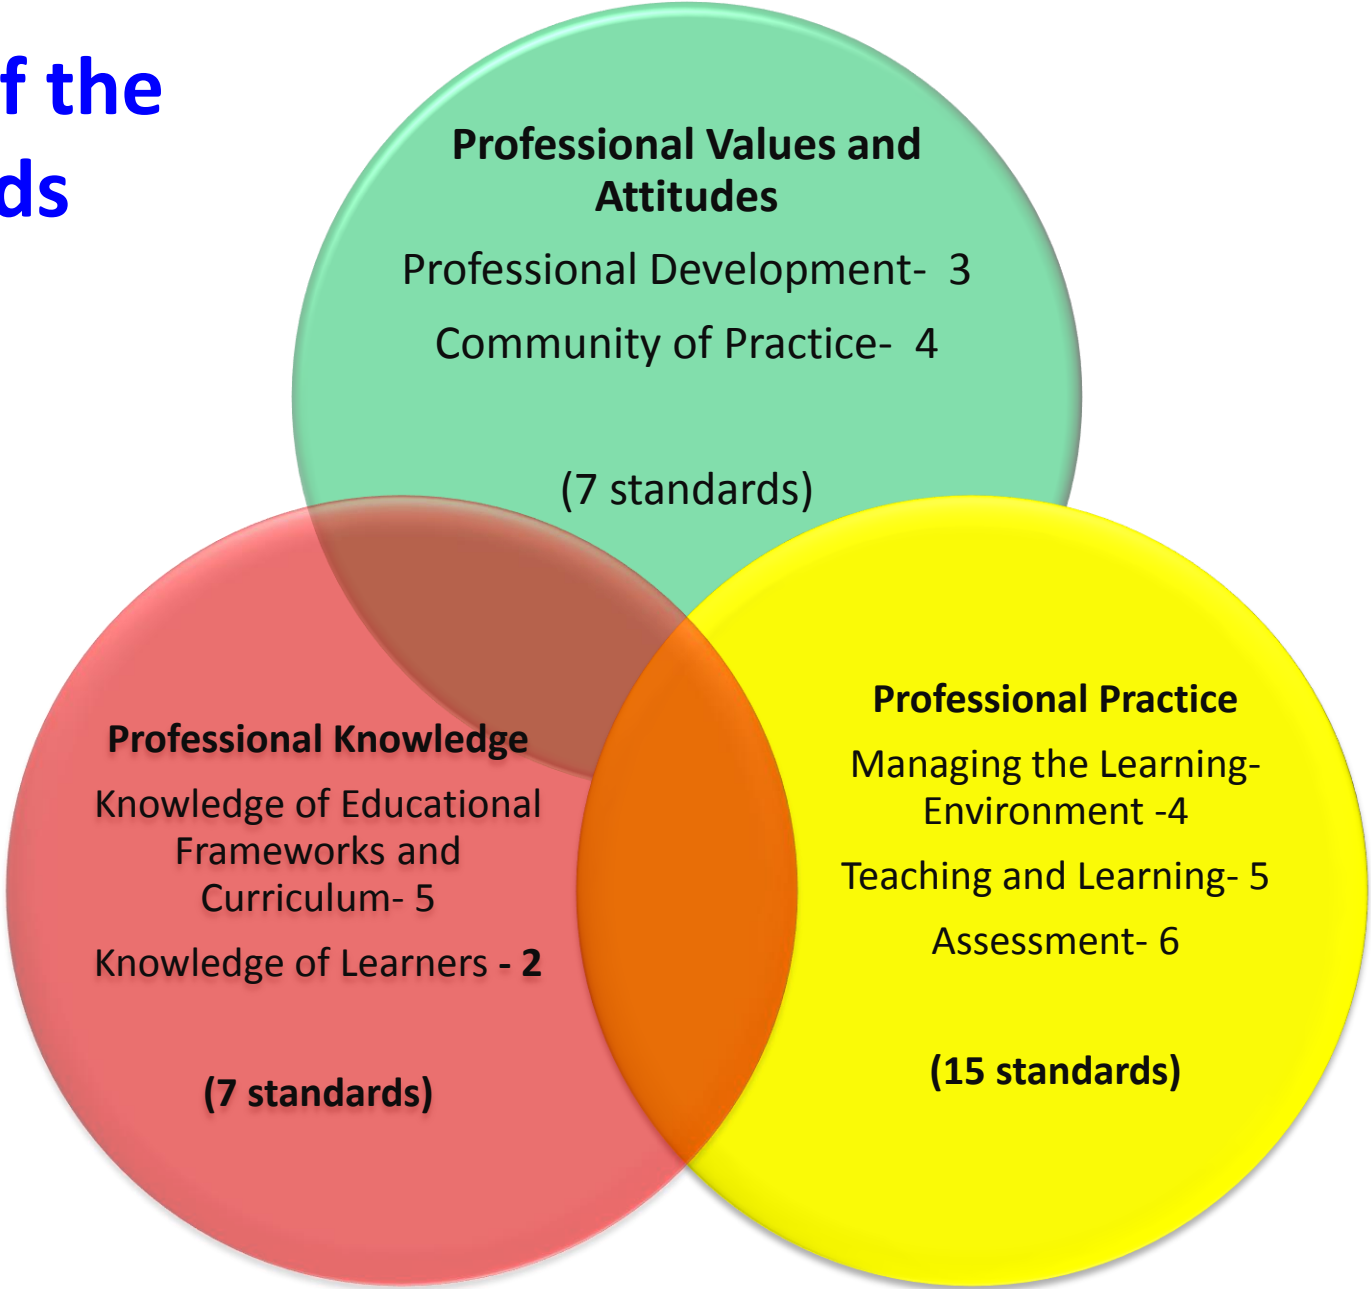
f the
ds

Professional Values and Attitudes

Professional Development- 3

Community of Practice- 4

(7 standards)

Professional Knowledge

Knowledge of Educational Frameworks and Curriculum- 5

Knowledge of Learners - 2

(7 standards)

Professional Practice

Managing the Learning- Environment -4

Teaching and Learning- 5

Assessment- 6

(15 standards)